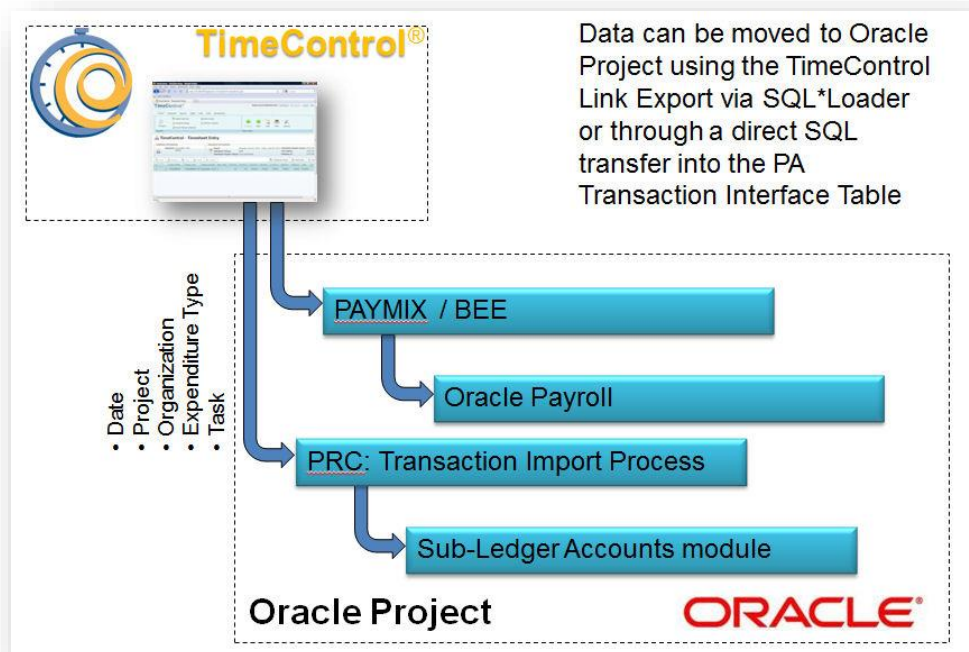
TimeControl®

Data can be moved to Oracle Project using the TimeControl Link Export via SQL*Loader or through a direct SQL transfer into the PA Transaction Interface Table

• Date
• Project
• Organization
• Expenditure Type
• Task

PAYMIX / BEE

Oracle Payroll

PRC: Transaction Import Process

Sub-Ledger Accounts module

Oracle Project

ORACLE®